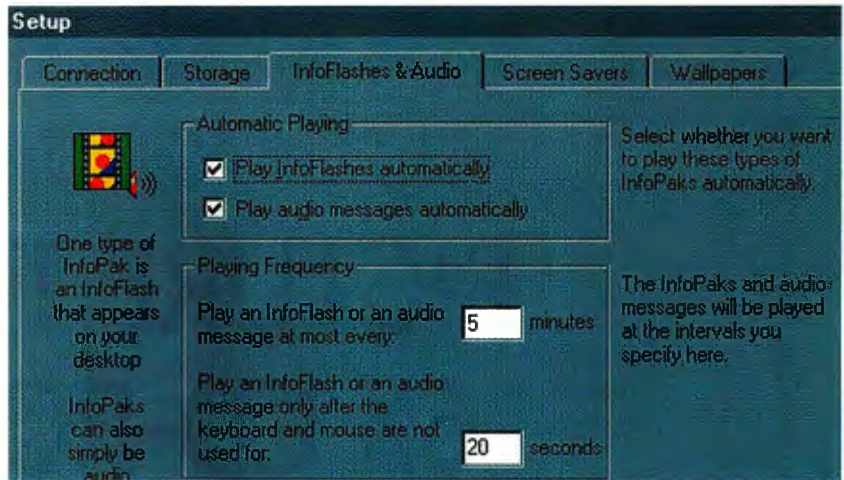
Setup

Connection | Storage | InfoFlashes & Audio | Screen Savers | Wallpapers

Automatic Playing

☑ Play InfoFlashes automatically

☑ Play audio messages automatically

Select whether you want to play these types of InfoPaks automatically.

One type of InfoPak is an InfoFlash that appears on your desktop

InfoPaks can also simply be audio

Playing Frequency

Play an InfoFlash or an audio message at most every: 5 minutes

Play an InfoFlash or an audio message only after the keyboard and mouse are not used for: 20 seconds

The InfoPaks and audio messages will be played at the intervals you specify here.